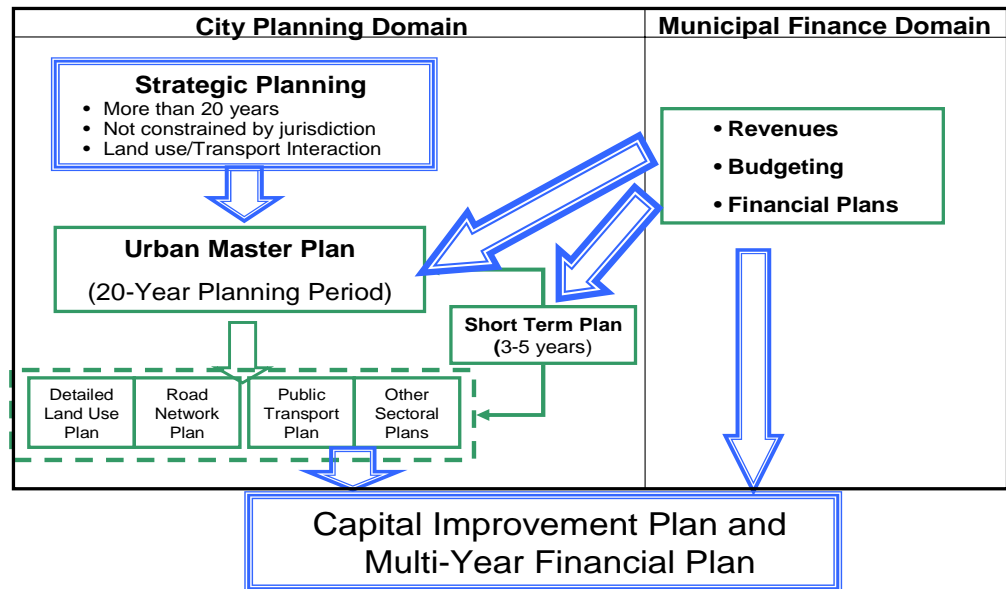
City Planning Domain

Municipal Finance Domain

Strategic Planning
• More than 20 years
• Not constrained by jurisdiction
• Land use/Transport Interaction

• Revenues
• Budgeting
• Financial Plans

Urban Master Plan
(20-Year Planning Period)

Short Term Plan
(3-5 years)

Detailed Land Use Plan

Road Network Plan

Public Transport Plan

Other Sectoral Plans

Capital Improvement Plan and Multi-Year Financial Plan